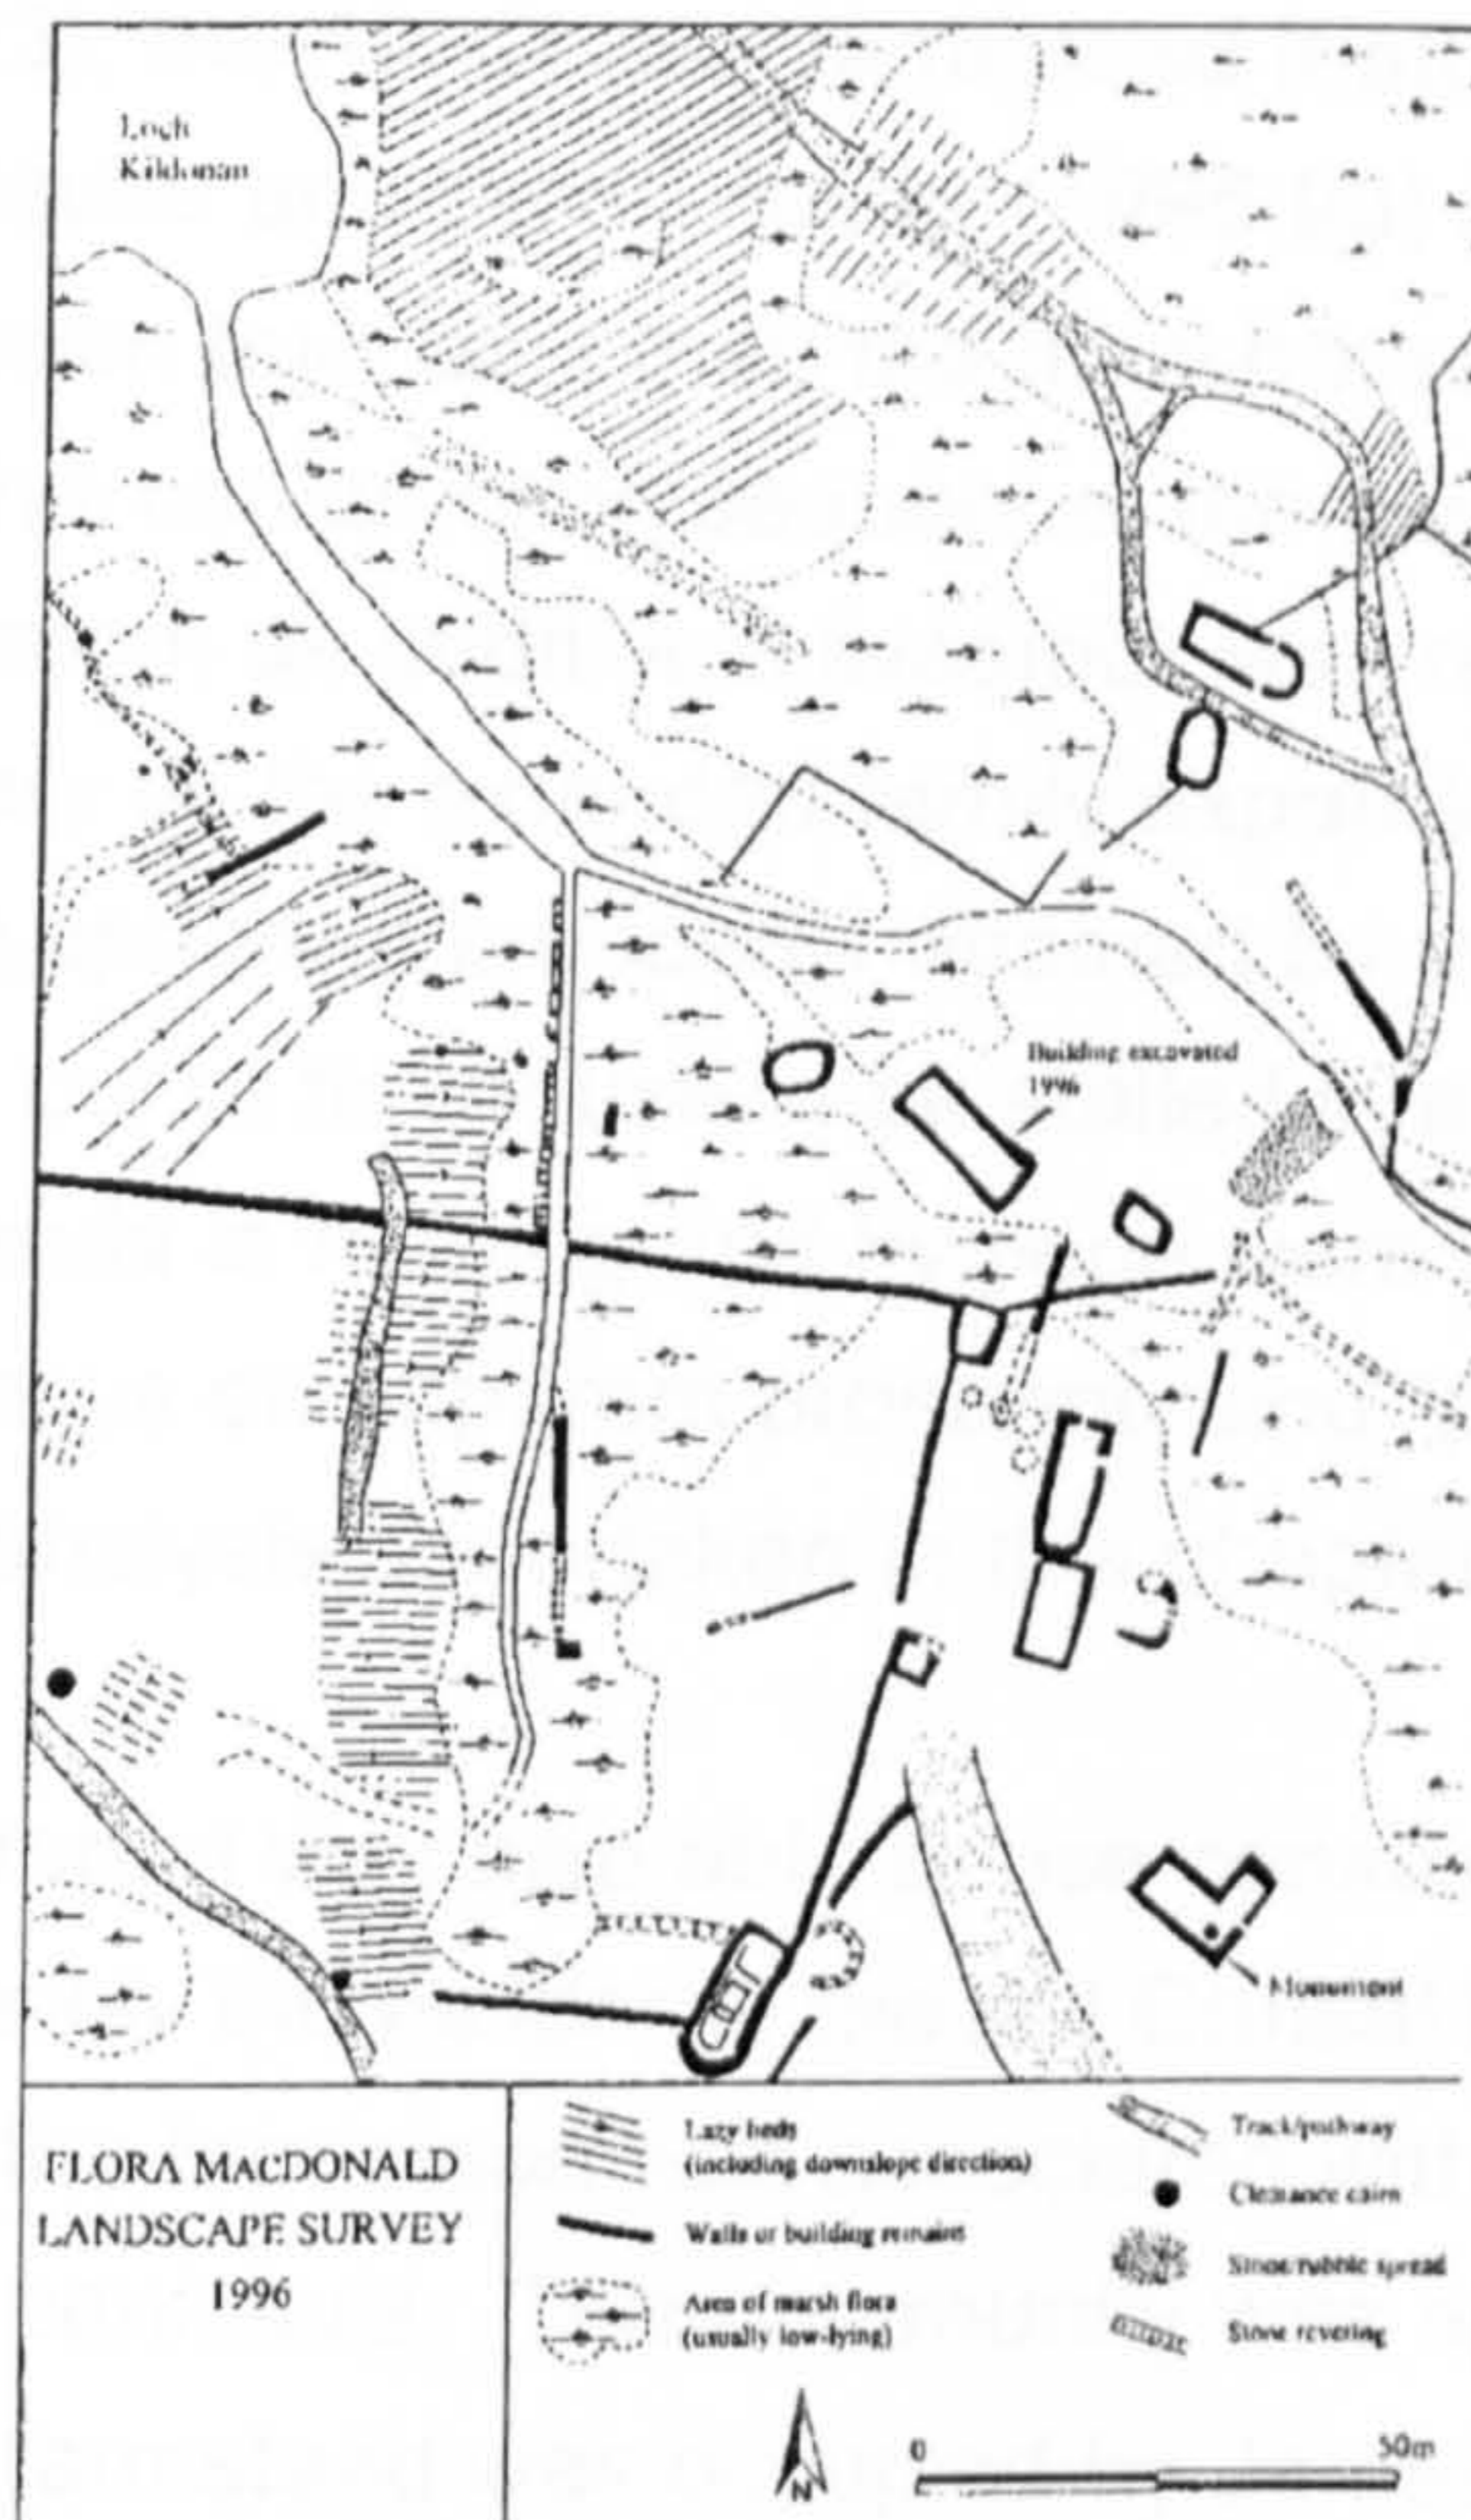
Loch Kildonan

Building excavated 1996

Monument

FLORA MACDONALD LANDSCAPE SURVEY 1996

Lazy beds (including downslope direction)

Walls or building remains

Area of marsh flora (usually low-lying)

Track/pathway

Clearance cairn

Stone/rubble spread

Stone revetting

N

0

50m